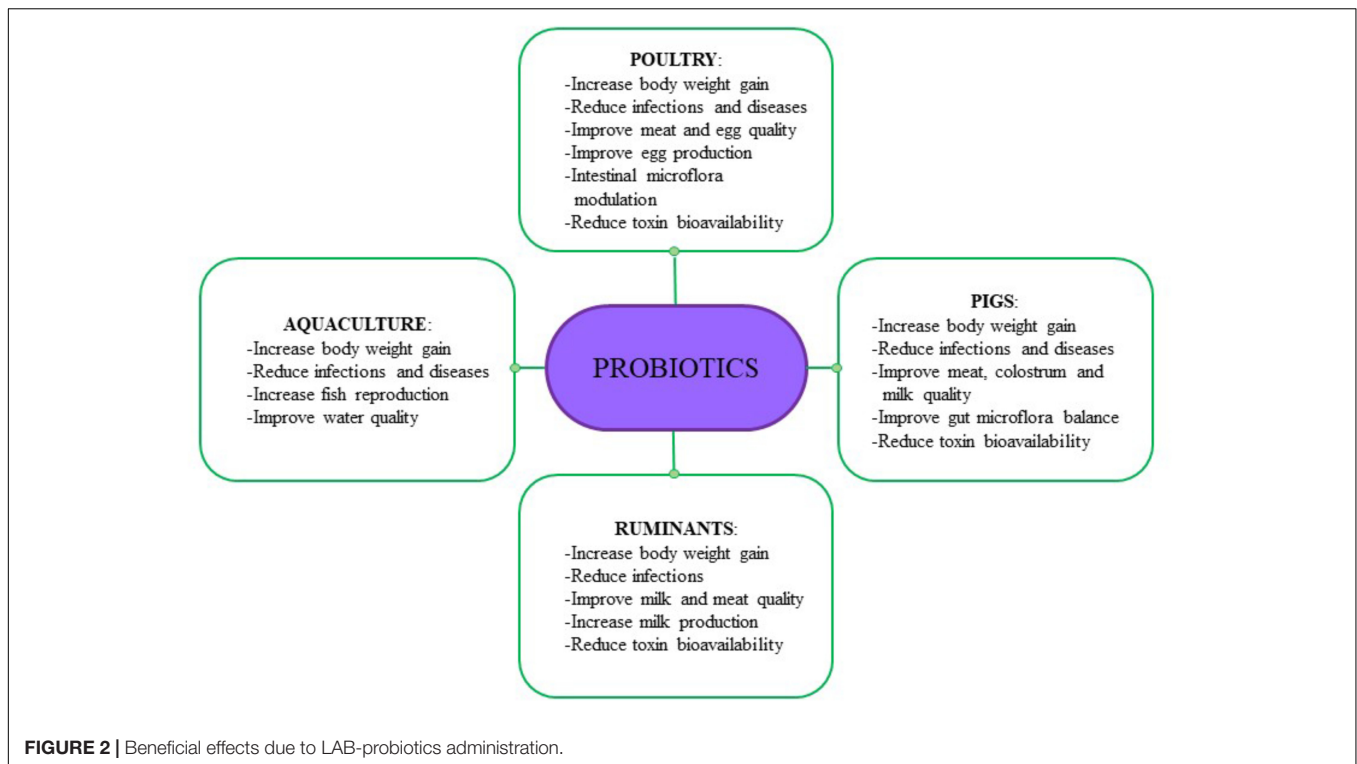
POULTRY:
-Increase body weight gain
-Reduce infections and diseases
-Improve meat and egg quality
-Improve egg production
-Intestinal microflora modulation
-Reduce toxin bioavailability

AQUACULTURE:
-Increase body weight gain
-Reduce infections and diseases
-Increase fish reproduction
-Improve water quality

PROBIOTICS

PIGS:
-Increase body weight gain
-Reduce infections and diseases
-Improve meat, colostrum and milk quality
-Improve gut microflora balance
-Reduce toxin bioavailability

RUMINANTS:
-Increase body weight gain
-Reduce infections
-Improve milk and meat quality
-Increase milk production
-Reduce toxin bioavailability

FIGURE 2 | Beneficial effects due to LAB-probiotics administration.